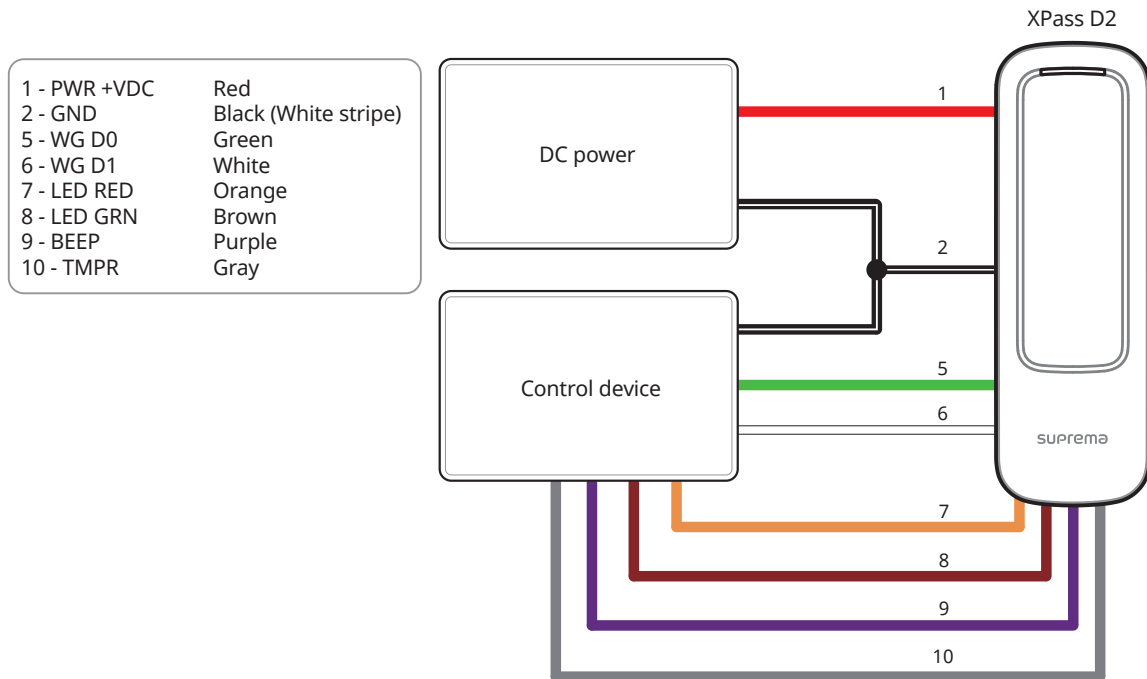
1 - PWR +VDC Red
2 - GND Black (White stripe)
5 - WG D0 Green
6 - WG D1 White
7 - LED RED Orange
8 - LED GRN Brown
9 - BEEP Purple
10 - TMPR Gray

DC power

Control device

XPass D2

suprema

1
2
5
6
7
8
9
10